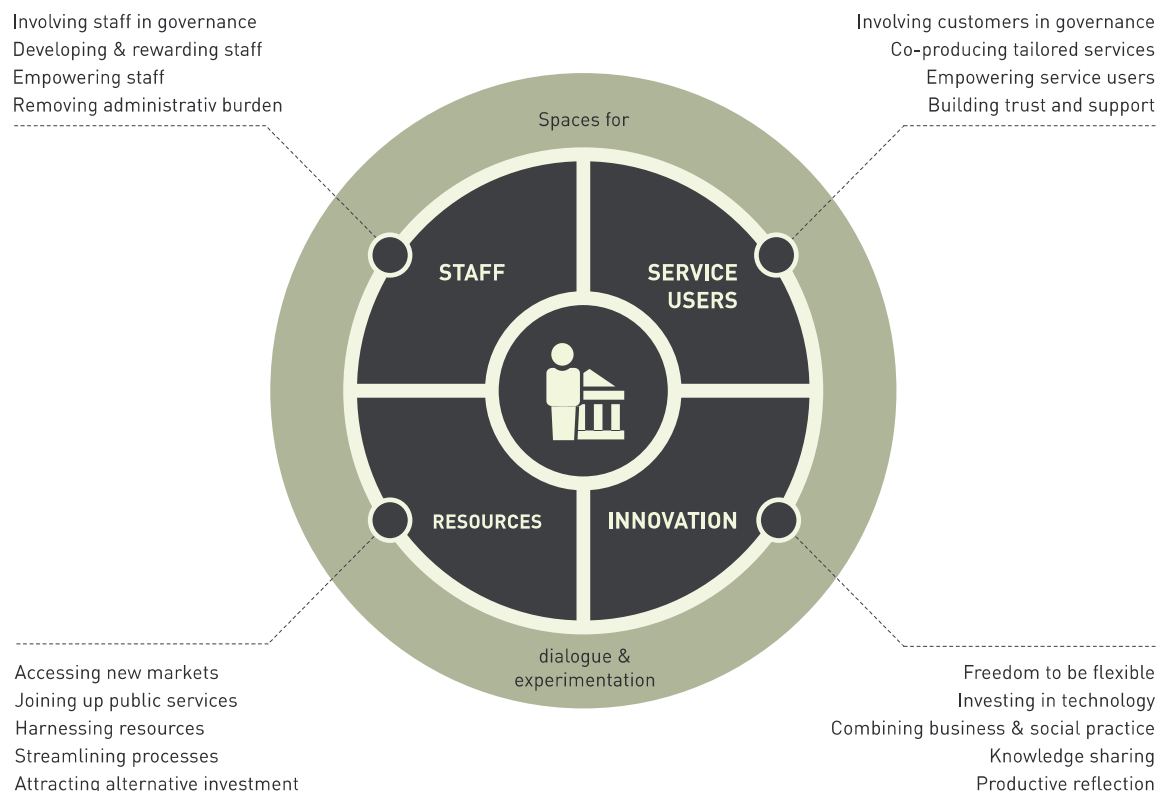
Involving staff in governance
Developing & rewarding staff
Empowering staff
Removing administrativ burden

Involving customers in governance
Co-producing tailored services
Empowering service users
Building trust and support

Spaces for

STAFF

SERVICE USERS

RESOURCES

INNOVATION

dialogue & experimentation

Accessing new markets
Joining up public services
Harnessing resources
Streamlining processes
Attracting alternative investment

Freedom to be flexible
Investing in technology
Combining business & social practice
Knowledge sharing
Productive reflection